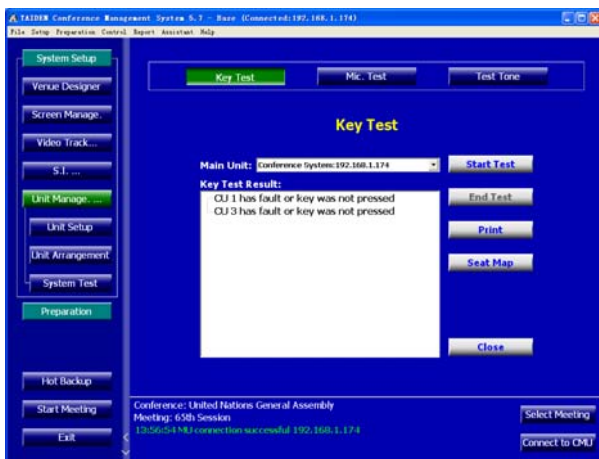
TAIDEN Conference Management System 5.7 - Base (Connected:192.168.1.174)

File Setup Preparation Control Report Assistant Help

System Setup

Venue Designer

Screen Manage.

Video Track...

S.I. ...

Unit Manage. ...

Unit Setup

Unit Arrangement

System Test

Preparation

Hot Backup

Start Meeting

Exit

Key Test

Mic. Test

Test Tone

Key Test

Main Unit: Conference System:192.168.1.174

Key Test Result:

CU 1 has fault or key was not pressed
CU 3 has fault or key was not pressed

Start Test

End Test

Print

Seat Map

Close

Conference: United Nations General Assembly
Meeting: 65th Session
13:56:54 MU connection successful 192.168.1.174

Select Meeting

Connect to CMU